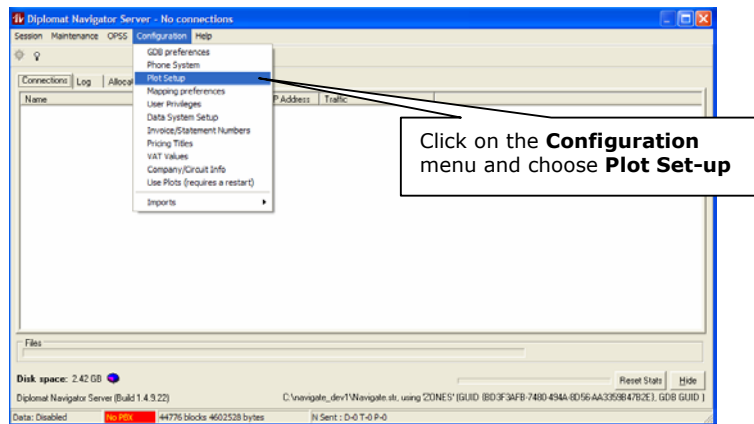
Diplomat Navigator Server - No connections

Session Maintenance OPSS Configuration Help

GDB preferences
Phone System
Plot Setup
Mapping preferences
User Privileges
Data System Setup
Invoice/Statement Numbers
Pricing Titles
VAT Values
Company/Circuit Info
Use Plots (requires a restart)
Imports

Connections Log Allocat

Name

IP Address Traffic

Click on the **Configuration** menu and choose **Plot Set-up**

Files

Disk space: 2.42 GB

Reset Stats Hide

Diplomat Navigator Server (Build 1.4.9.22)

C:\navigate_dev1\Navigate.str, using 'ZONES' (GUID {BD3F3AFB-7480-494A-8D56-AA3359B47B2E}, GDB GUID )

Data: Disabled No PBX 44776 blocks 4602528 bytes N Sent : D-0 T-0 P-0